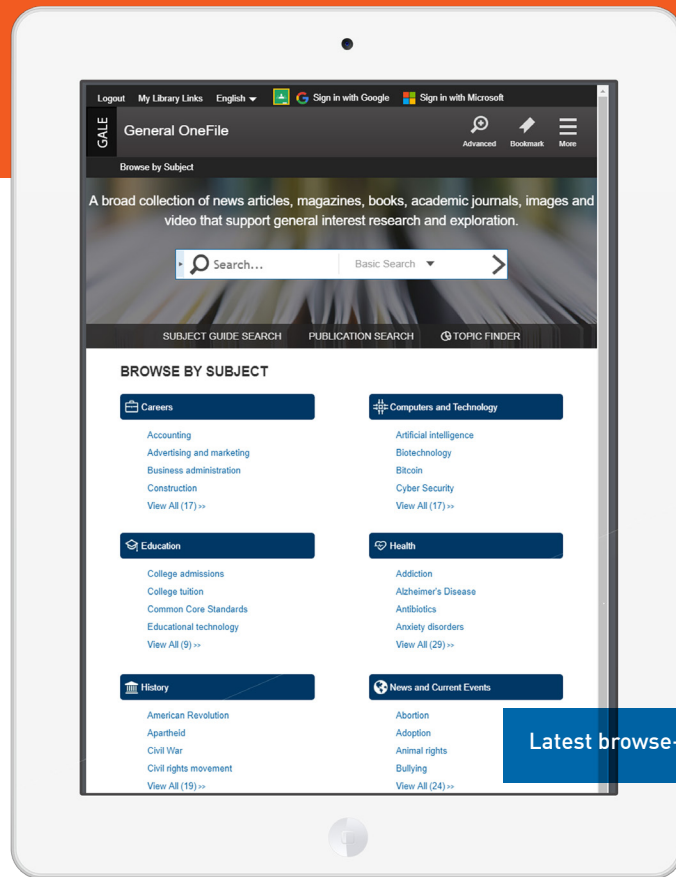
Logout My Library Links English Sign in with Google Sign in with Microsoft

GALE General OneFile

Advanced Bookmark More

Browse by Subject

A broad collection of news articles, magazines, books, academic journals, images and video that support general interest research and exploration.

Search... Basic Search

SUBJECT GUIDE SEARCH PUBLICATION SEARCH TOPIC FINDER

BROWSE BY SUBJECT

Careers
Accounting
Advertising and marketing
Business administration
Construction
View All (17) »

Computers and Technology
Artificial intelligence
Biotechnology
Bitcoin
Cyber Security
View All (17) »

Education
College admissions
College tuition
Common Core Standards
Educational technology
View All (9) »

Health
Addiction
Alzheimer's Disease
Antibiotics
Anxiety disorders
View All (29) »

History
American Revolution
Apartheid
Civil War
Civil rights movement
View All (19) »

News and Current Events
Abortion
Adoption
Animal rights
Bullying
View All (24) »

Latest browse-